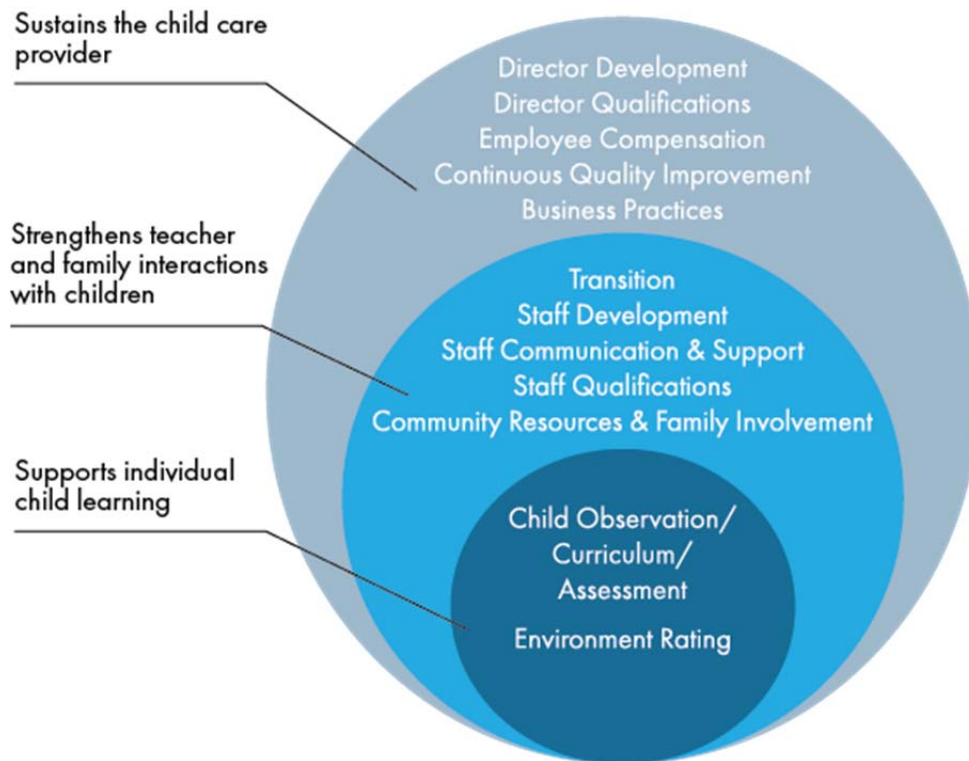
Sustains the child care provider

Director Development
Director Qualifications
Employee Compensation
Continuous Quality Improvement
Business Practices

Strengthens teacher and family interactions with children

Transition
Staff Development
Staff Communication & Support
Staff Qualifications
Community Resources & Family Involvement

Supports individual child learning

Child Observation/
Curriculum/
Assessment

Environment Rating